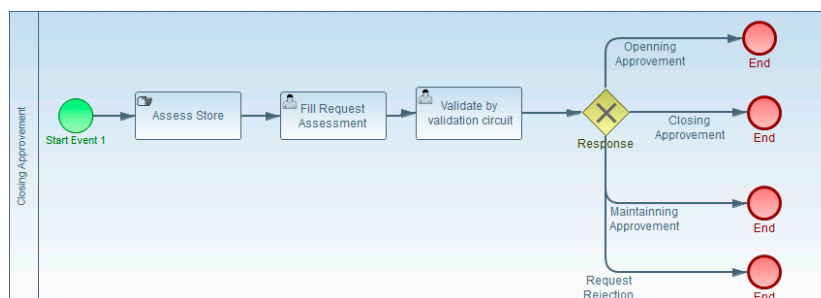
Closing Approvement

Start Event 1

Assess Store

Fill Request Assessment

Validate by validation circuit

Response

Openning Approvement

End

Closing Approvement

End

Maintainning Approvement

End

Request Rejection

End